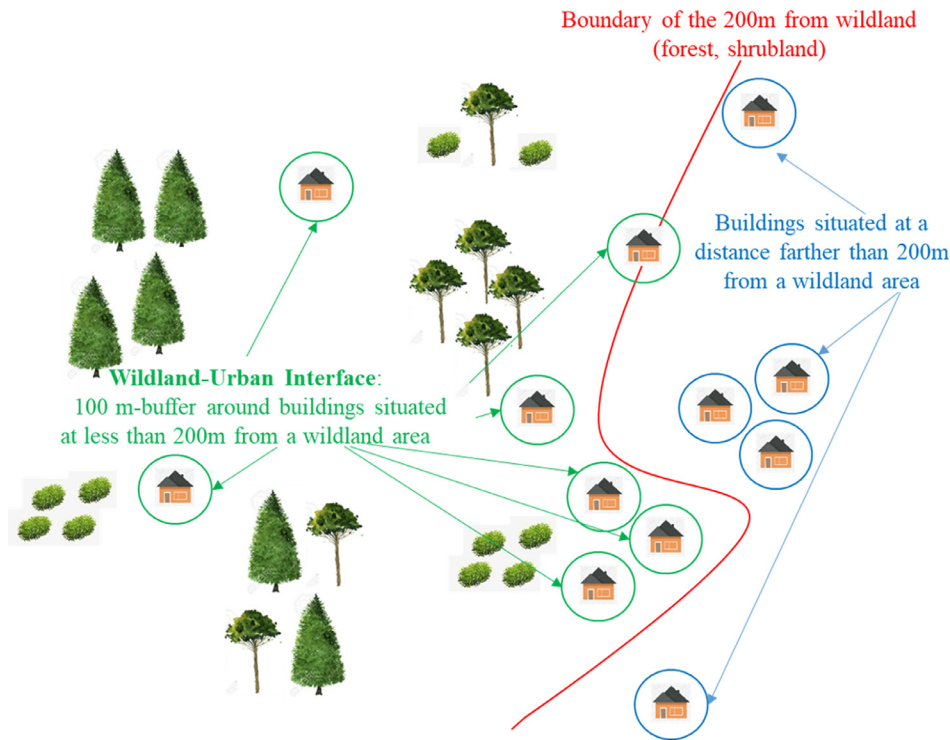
Boundary of the 200m from wildland (forest, shrubland)

Buildings situated at a distance farther than 200m from a wildland area

Wildland-Urban Interface: 100 m-buffer around buildings situated at less than 200m from a wildland area